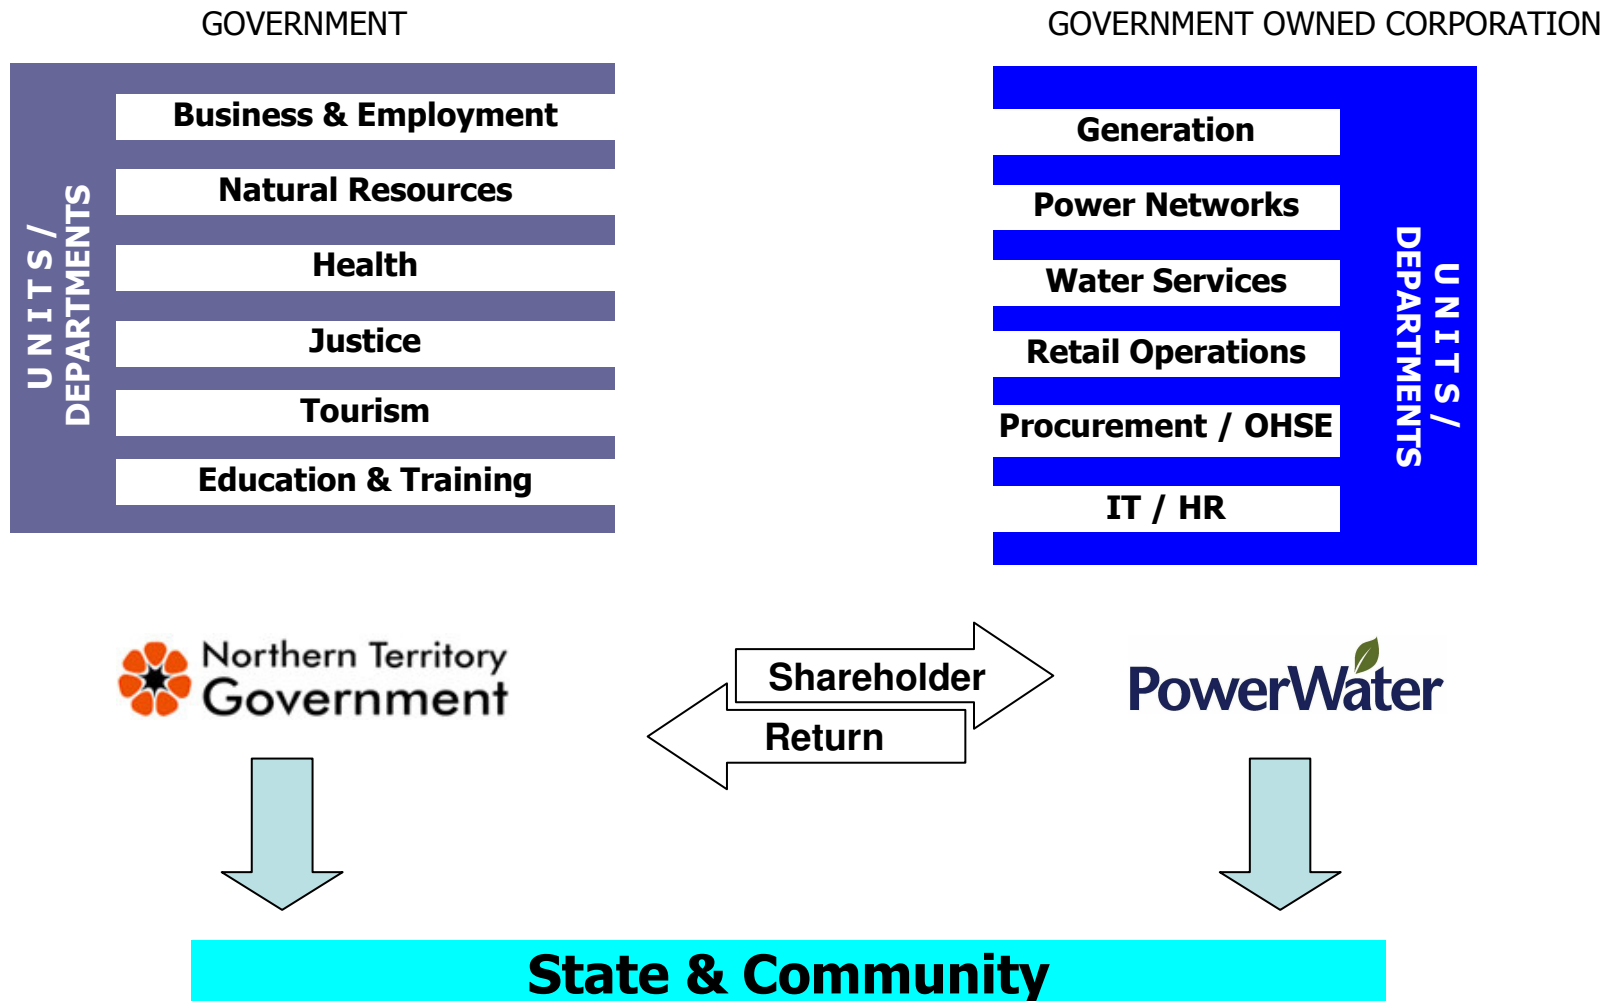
GOVERNMENT

GOVERNMENT OWNED CORPORATION

UNITS / DEPARTMENTS

Business & Employment

Natural Resources

Health

Justice

Tourism

Education & Training

Generation

Power Networks

Water Services

Retail Operations

Procurement / OHSE

IT / HR

UNITS / DEPARTMENTS

Northern Territory Government

Shareholder

Return

PowerWater

State & Community